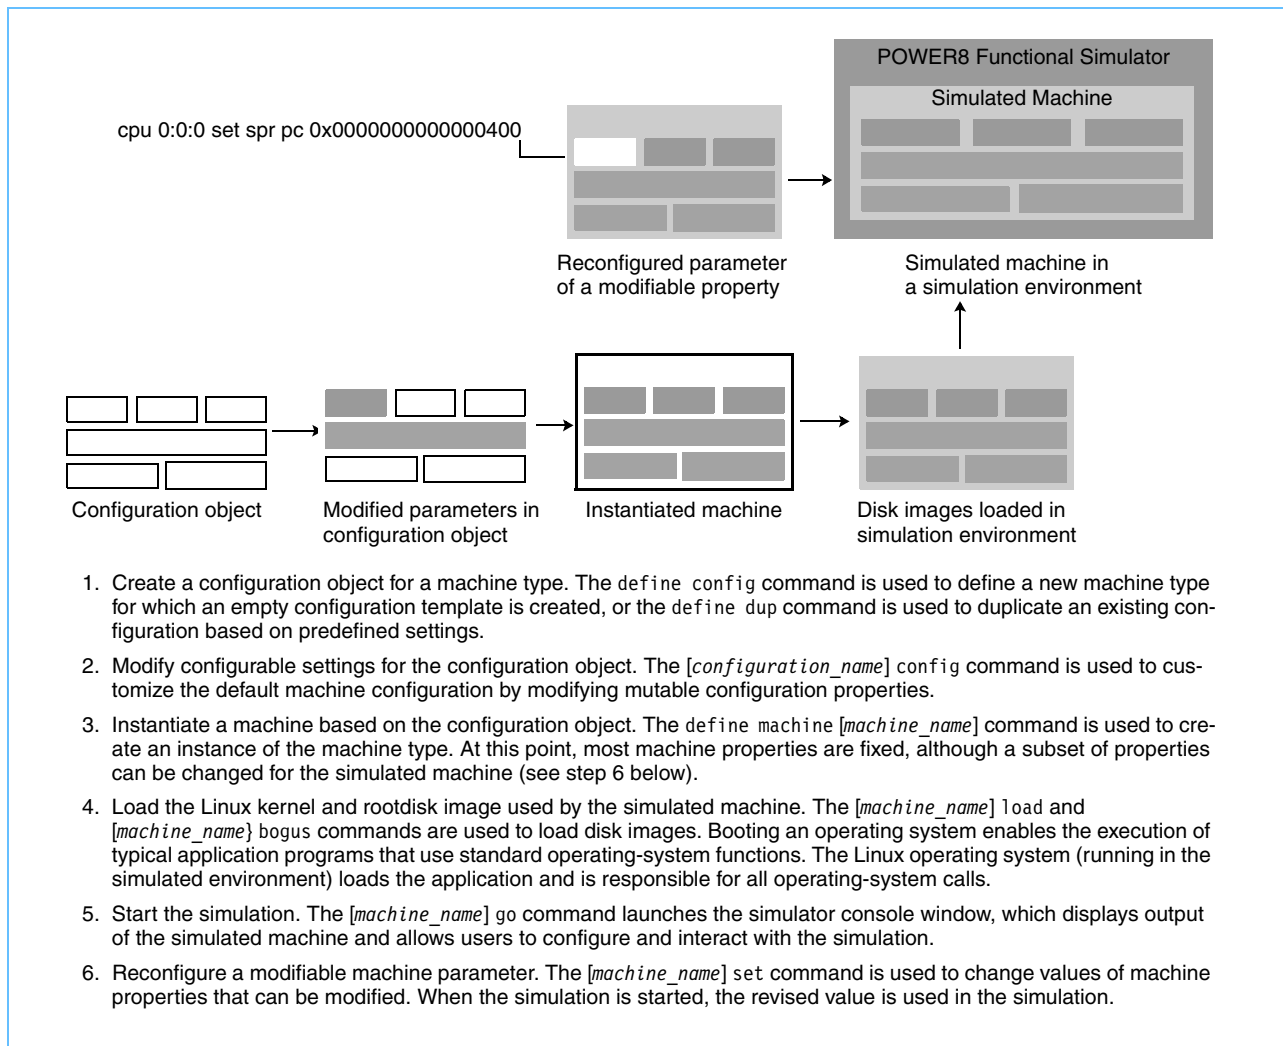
POWER8 Functional Simulator

Simulated Machine

cpu 0:0:0 set spr pc 0x0000000000000400

Reconfigured parameter of a modifiable property

Simulated machine in a simulation environment

Configuration object

Modified parameters in configuration object

Instantiated machine

Disk images loaded in simulation environment

1. Create a configuration object for a machine type. The define config command is used to define a new machine type for which an empty configuration template is created, or the define dup command is used to duplicate an existing configuration based on predefined settings.

2. Modify configurable settings for the configuration object. The [*configuration_name*] config command is used to customize the default machine configuration by modifying mutable configuration properties.

3. Instantiate a machine based on the configuration object. The define machine [*machine_name*] command is used to create an instance of the machine type. At this point, most machine properties are fixed, although a subset of properties can be changed for the simulated machine (see step 6 below).

4. Load the Linux kernel and rootdisk image used by the simulated machine. The [*machine_name*] load and [*machine_name*} bogus commands are used to load disk images. Booting an operating system enables the execution of typical application programs that use standard operating-system functions. The Linux operating system (running in the simulated environment) loads the application and is responsible for all operating-system calls.

5. Start the simulation. The [*machine_name*] go command launches the simulator console window, which displays output of the simulated machine and allows users to configure and interact with the simulation.

6. Reconfigure a modifiable machine parameter. The [*machine_name*] set command is used to change values of machine properties that can be modified. When the simulation is started, the revised value is used in the simulation.